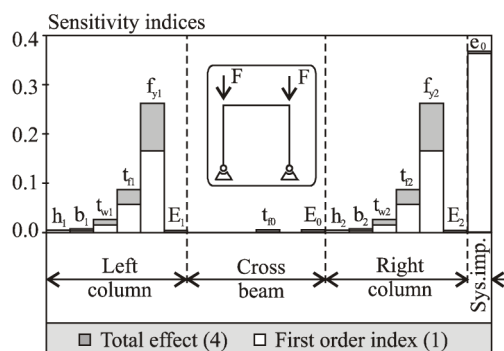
Sensitivity indices

0.4
0.3
0.2
0.1
0.0

$h_1$ $b_1$ $t_{w1}$ $t_{f1}$ $f_{y1}$ $E_1$

F F

$t_{f0}$ $E_0$

$h_2$ $b_2$ $t_{w2}$ $t_{f2}$ $f_{y2}$ $E_2$

$e_0$

Left column

Cross beam

Right column

Sys.imp.

Total effect (4) First order index (1)